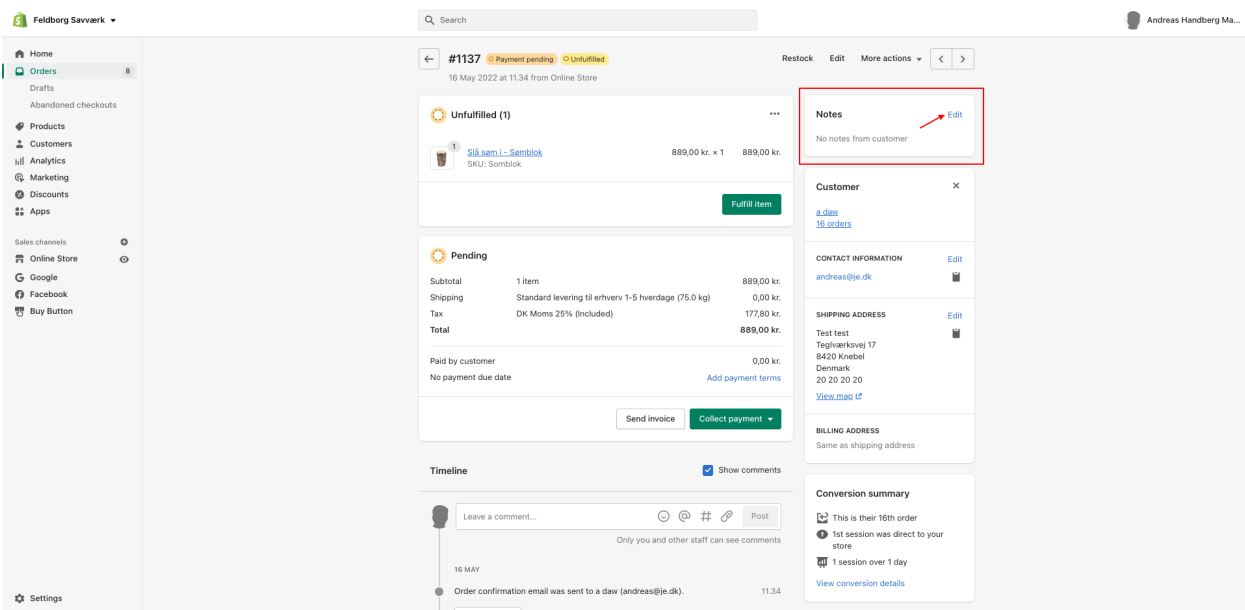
Feldborg Savværk

Search

Andreas Handberg Ma...

Home
Orders 8
Drafts
Abandoned checkouts
Products
Customers
Analytics
Marketing
Discounts
Apps

Sales channels
Online Store
Google
Facebook
Buy Button

Settings

#1137 Payment pending Unfulfilled
16 May 2022 at 11.34 from Online Store

Restock Edit More actions

Unfulfilled (1)

1
Slå søm i - Sømblok
SKU: Somblok
889,00 kr. × 1 889,00 kr.

Fulfill item

Pending

| | | |
|---|---|---|
| Subtotal | 1 item | 889,00 kr. |
| Shipping | Standard levering til erhverv 1-5 hverdage (75.0 kg) | 0,00 kr. |
| Tax | DK Moms 25% (Included) | 177,80 kr. |
| Total | | 889,00 kr. |

Paid by customer 0,00 kr.
No payment due date Add payment terms

Send invoice Collect payment

Timeline Show comments

Leave a comment... Post
Only you and other staff can see comments

16 MAY

Order confirmation email was sent to a daw (andreas@je.dk). 11.34

Notes Edit
No notes from customer

Customer
a daw
16 orders

CONTACT INFORMATION Edit
andreas@je.dk

SHIPPING ADDRESS Edit
Test test
Teglværksvej 17
8420 Knebel
Denmark
20 20 20 20
View map

BILLING ADDRESS
Same as shipping address

Conversion summary
This is their 16th order
1st session was direct to your store
1 session over 1 day
View conversion details